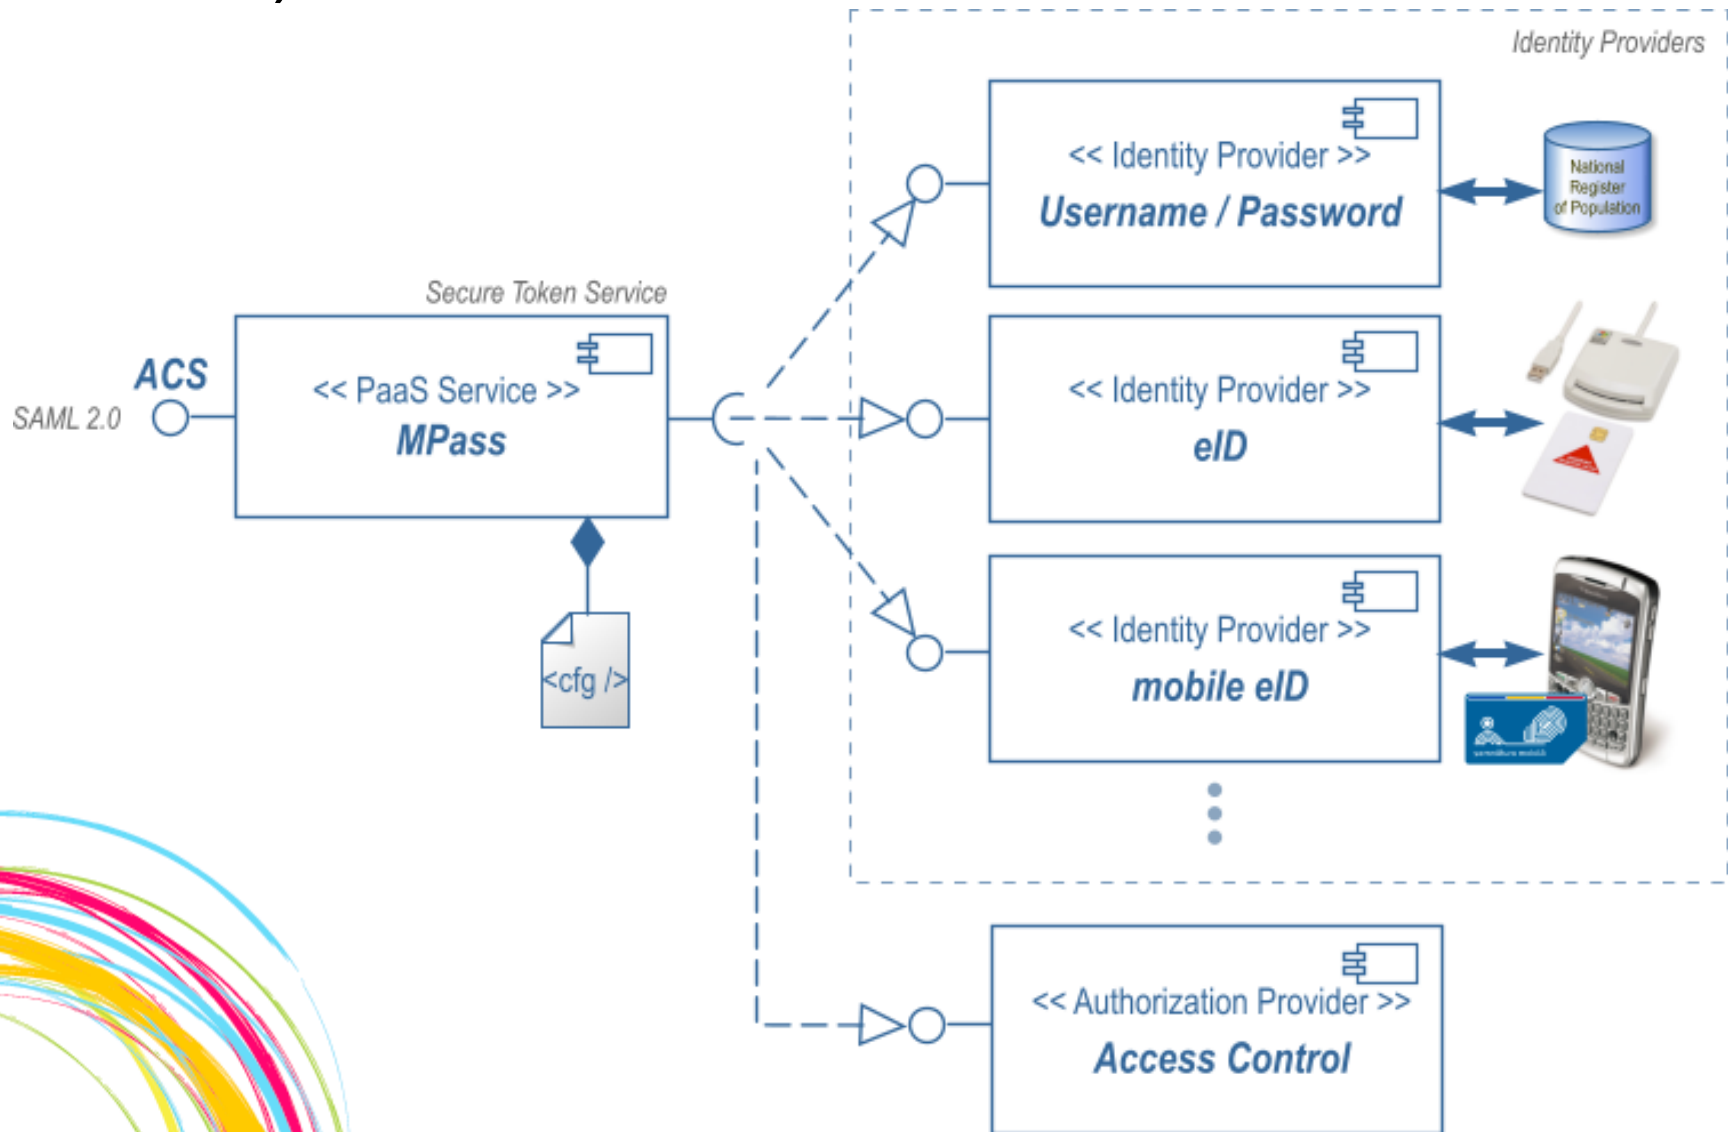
Identity Providers

<< Identity Provider >>
Username / Password

National Register of Population

Secure Token Service

ACS
SAML 2.0

<< PaaS Service >>
MPass

<< Identity Provider >>
eID

<cfg />

<< Identity Provider >>
mobile eID

<< Authorization Provider >>
Access Control